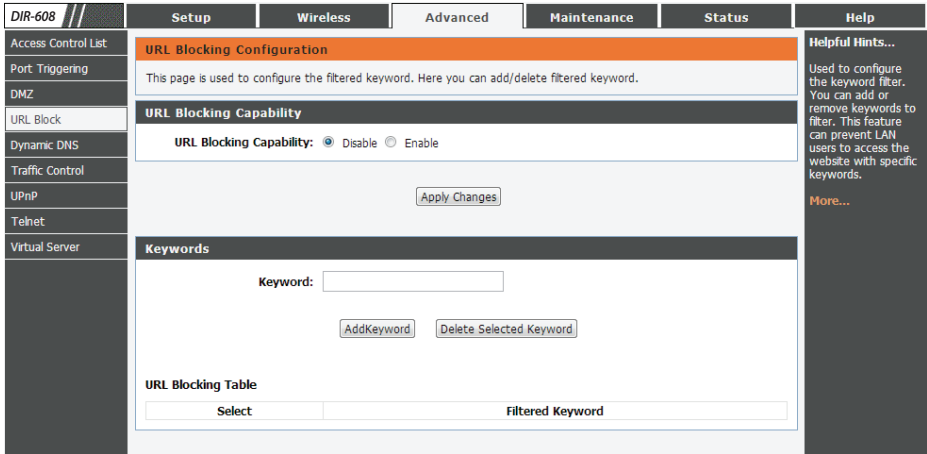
DIR-608

Setup | Wireless | Advanced | Maintenance | Status | Help

Access Control List
Port Triggering
DMZ
URL Block
Dynamic DNS
Traffic Control
UPnP
Telnet
Virtual Server

URL Blocking Configuration

This page is used to configure the filtered keyword. Here you can add/delete filtered keyword.

URL Blocking Capability

URL Blocking Capability: Disable Enable

Apply Changes

Keywords

Keyword:

AddKeyword | Delete Selected Keyword

URL Blocking Table

| Select | Filtered Keyword |
|---|---|

Helpful Hints...

Used to configure the keyword filter. You can add or remove keywords to filter. This feature can prevent LAN users to access the website with specific keywords.

More...